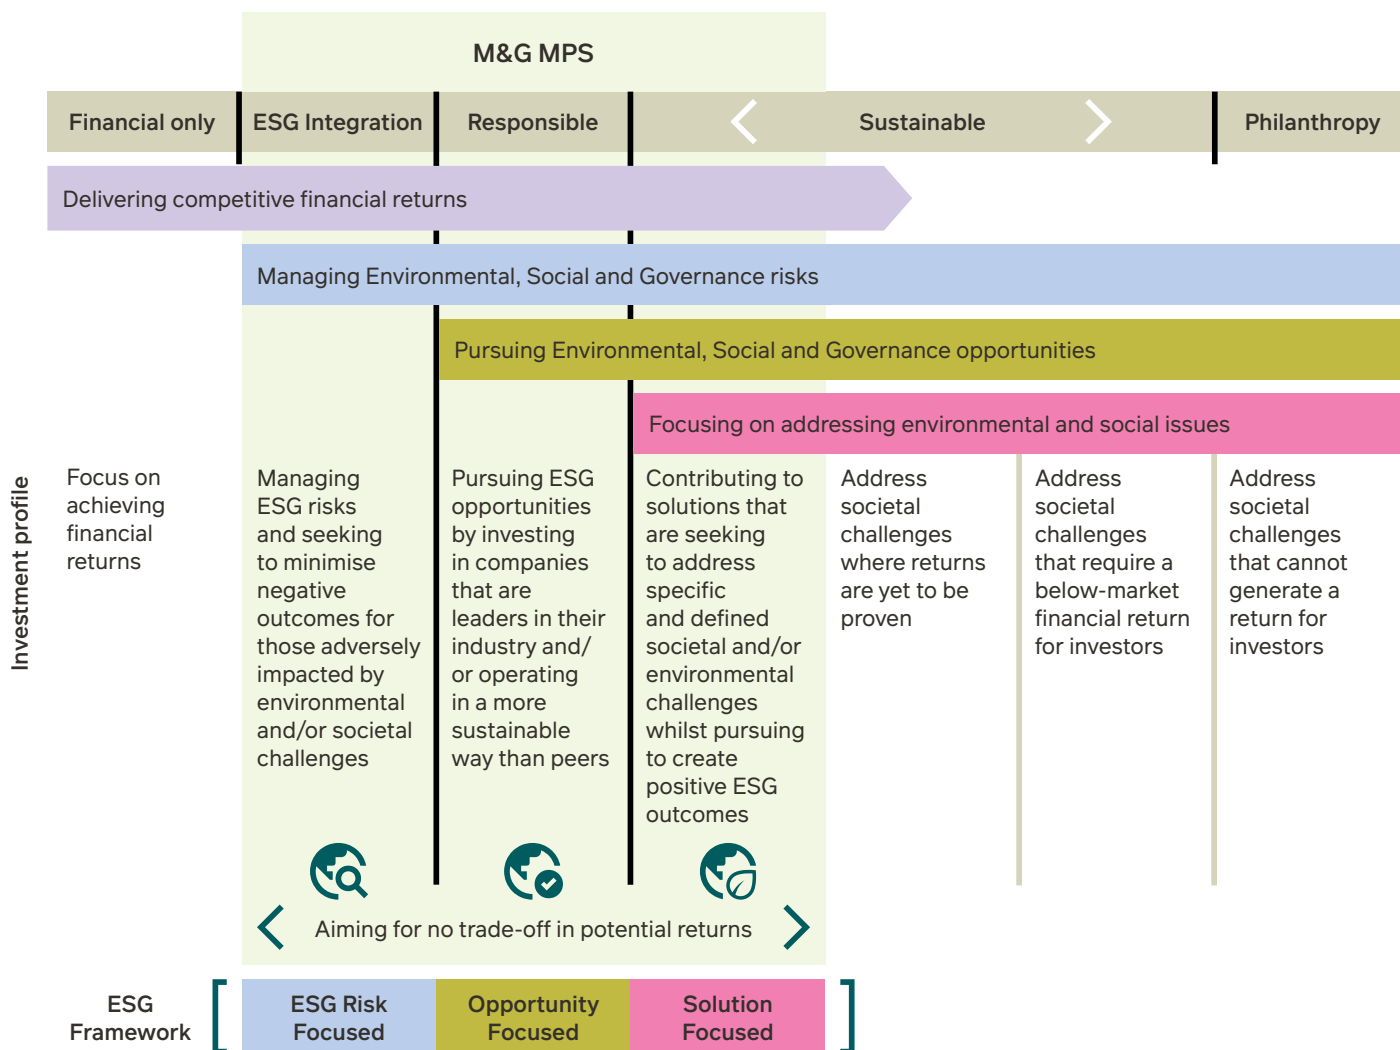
M&G MPS

| Financial only | ESG Integration | Responsible | Sustainable | Philanthropy |
|---|---|---|---|---|

Delivering competitive financial returns

Managing Environmental, Social and Governance risks

Pursuing Environmental, Social and Governance opportunities

Focusing on addressing environmental and social issues

Investment profile

Focus on achieving financial returns

Managing ESG risks and seeking to minimise negative outcomes for those adversely impacted by environmental and/or societal challenges

Pursuing ESG opportunities by investing in companies that are leaders in their industry and/ or operating in a more sustainable way than peers

Contributing to solutions that are seeking to address specific and defined societal and/or environmental challenges whilst pursuing to create positive ESG outcomes

Address societal challenges where returns are yet to be proven

Address societal challenges that require a below-market financial return for investors

Address societal challenges that cannot generate a return for investors

Aiming for no trade-off in potential returns

ESG Framework

| ESG Risk Focused | Opportunity Focused | Solution Focused |
|---|---|---|